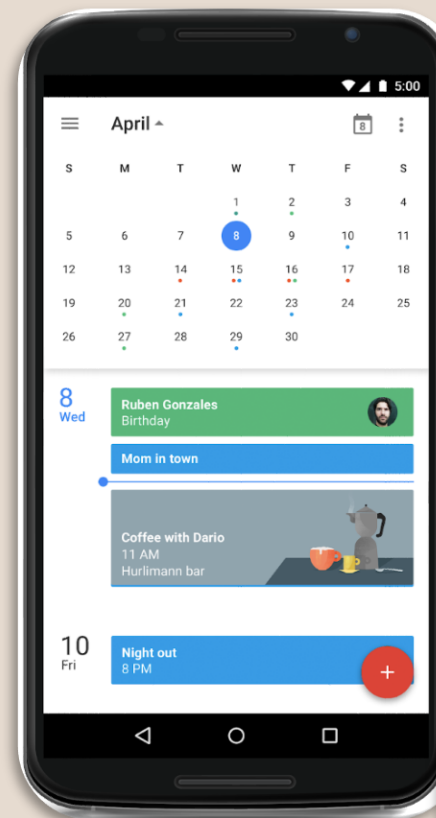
5:00

April

8

| S | M | T | W | T | F | S |
|---|---|---|---|---|---|---|
| | | | 1 | 2 | 3 | 4 |
| 5 | 6 | 7 | 8 | 9 | 10 | 11 |
| 12 | 13 | 14 | 15 | 16 | 17 | 18 |
| 19 | 20 | 21 | 22 | 23 | 24 | 25 |
| 26 | 27 | 28 | 29 | 30 | | |

8
Wed

Ruben Gonzales
Birthday

Mom in town

Coffee with Dario
11 AM
Hurlimann bar

10
Fri

Night out
8 PM

+